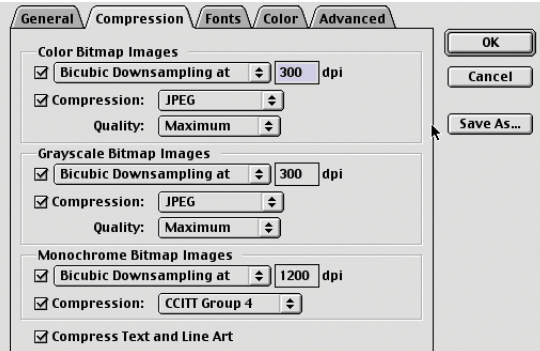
General Compression Fonts Color Advanced

Color Bitmap Images
☑ Bicubic Downsampling at 300 dpi
☑ Compression: JPEG
Quality: Maximum

Grayscale Bitmap Images
☑ Bicubic Downsampling at 300 dpi
☑ Compression: JPEG
Quality: Maximum

Monochrome Bitmap Images
☑ Bicubic Downsampling at 1200 dpi
☑ Compression: CCITT Group 4

☑ Compress Text and Line Art

OK
Cancel
Save As...